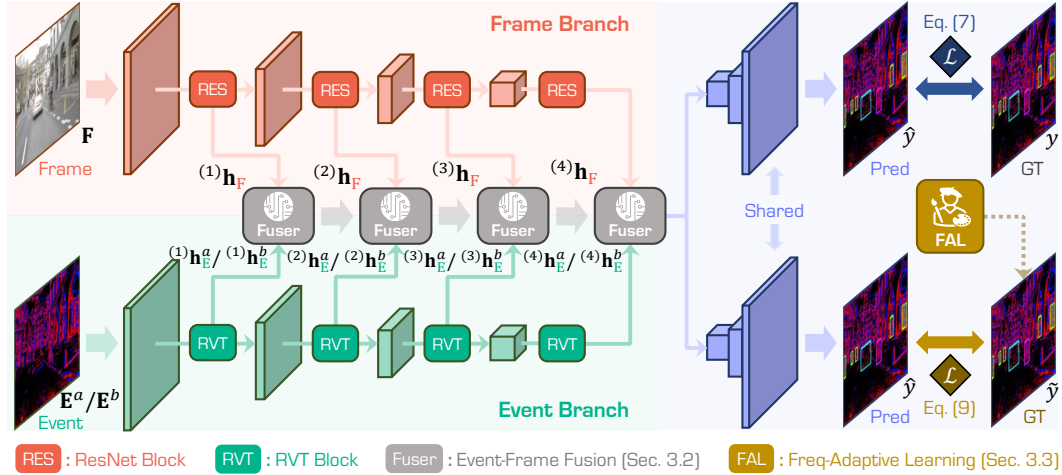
Frame Branch

Frame

$\mathbf{F}$

RES

RES

RES

RES

$^{(1)}\mathbf{h}_{\mathrm{F}}$

$^{(2)}\mathbf{h}_{\mathrm{F}}$

$^{(3)}\mathbf{h}_{\mathrm{F}}$

$^{(4)}\mathbf{h}_{\mathrm{F}}$

Fuser

Fuser

Fuser

Fuser

$^{(1)}\mathbf{h}_{\mathrm{E}}^{a}/\,^{(1)}\mathbf{h}_{\mathrm{E}}^{b}$

$^{(2)}\mathbf{h}_{\mathrm{E}}^{a}/\,^{(2)}\mathbf{h}_{\mathrm{E}}^{b}$

$^{(3)}\mathbf{h}_{\mathrm{E}}^{a}/\,^{(3)}\mathbf{h}_{\mathrm{E}}^{b}$

$^{(4)}\mathbf{h}_{\mathrm{E}}^{a}/\,^{(4)}\mathbf{h}_{\mathrm{E}}^{b}$

Event

$\mathbf{E}^{a}/\mathbf{E}^{b}$

RVT

RVT

RVT

RVT

Event Branch

Shared

Eq. (7)

$\mathcal{L}$

$\hat{y}$

Pred

$y$

GT

FAL

$\hat{y}$

Pred

$\mathcal{L}$

Eq. (9)

$\tilde{y}$

GT

RES : ResNet Block

RVT : RVT Block

Fuser : Event-Frame Fusion (Sec. 3.2)

FAL : Freq-Adaptive Learning (Sec. 3.3)